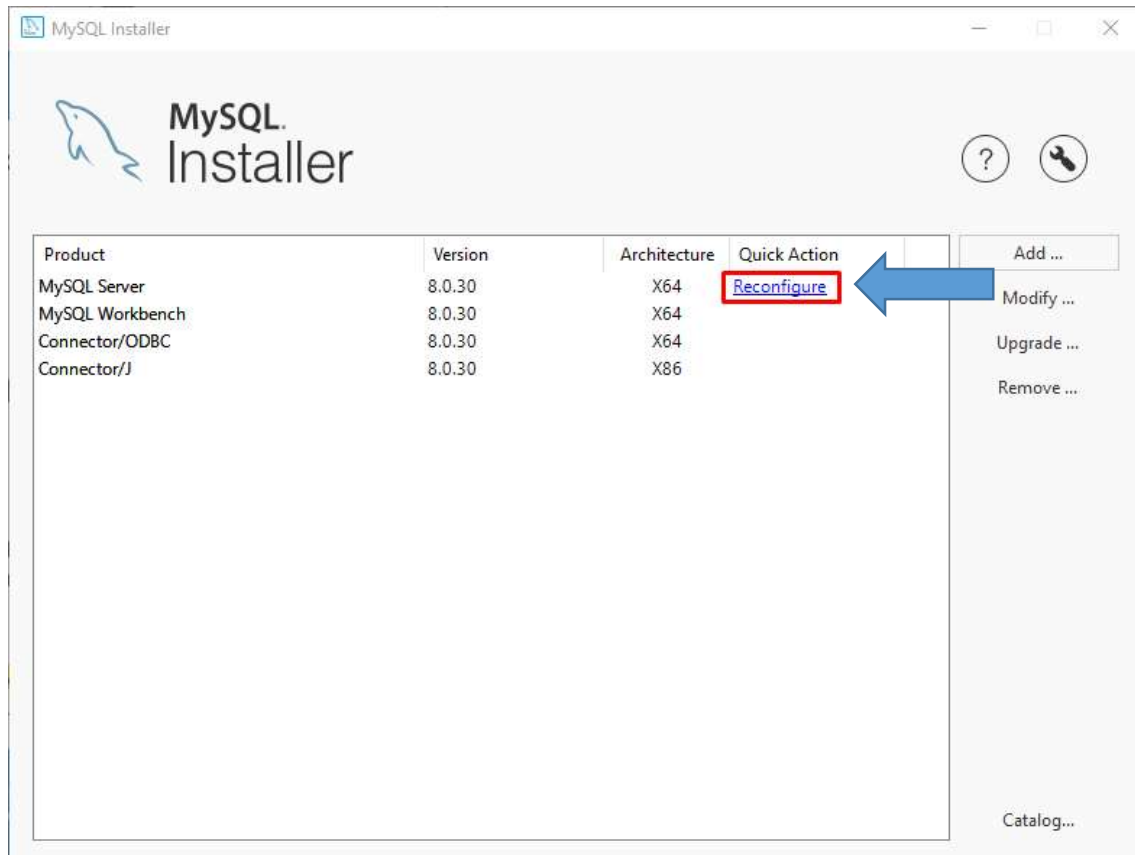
MySQL Installer

MySQL.
Installer

?

| Product | Version | Architecture | Quick Action |
|---|---|---|---|
| MySQL Server | 8.0.30 | X64 | Reconfigure |
| MySQL Workbench | 8.0.30 | X64 | |
| Connector/ODBC | 8.0.30 | X64 | |
| Connector/J | 8.0.30 | X86 | |

Add ...
Modify ...
Upgrade ...
Remove ...

Catalog...